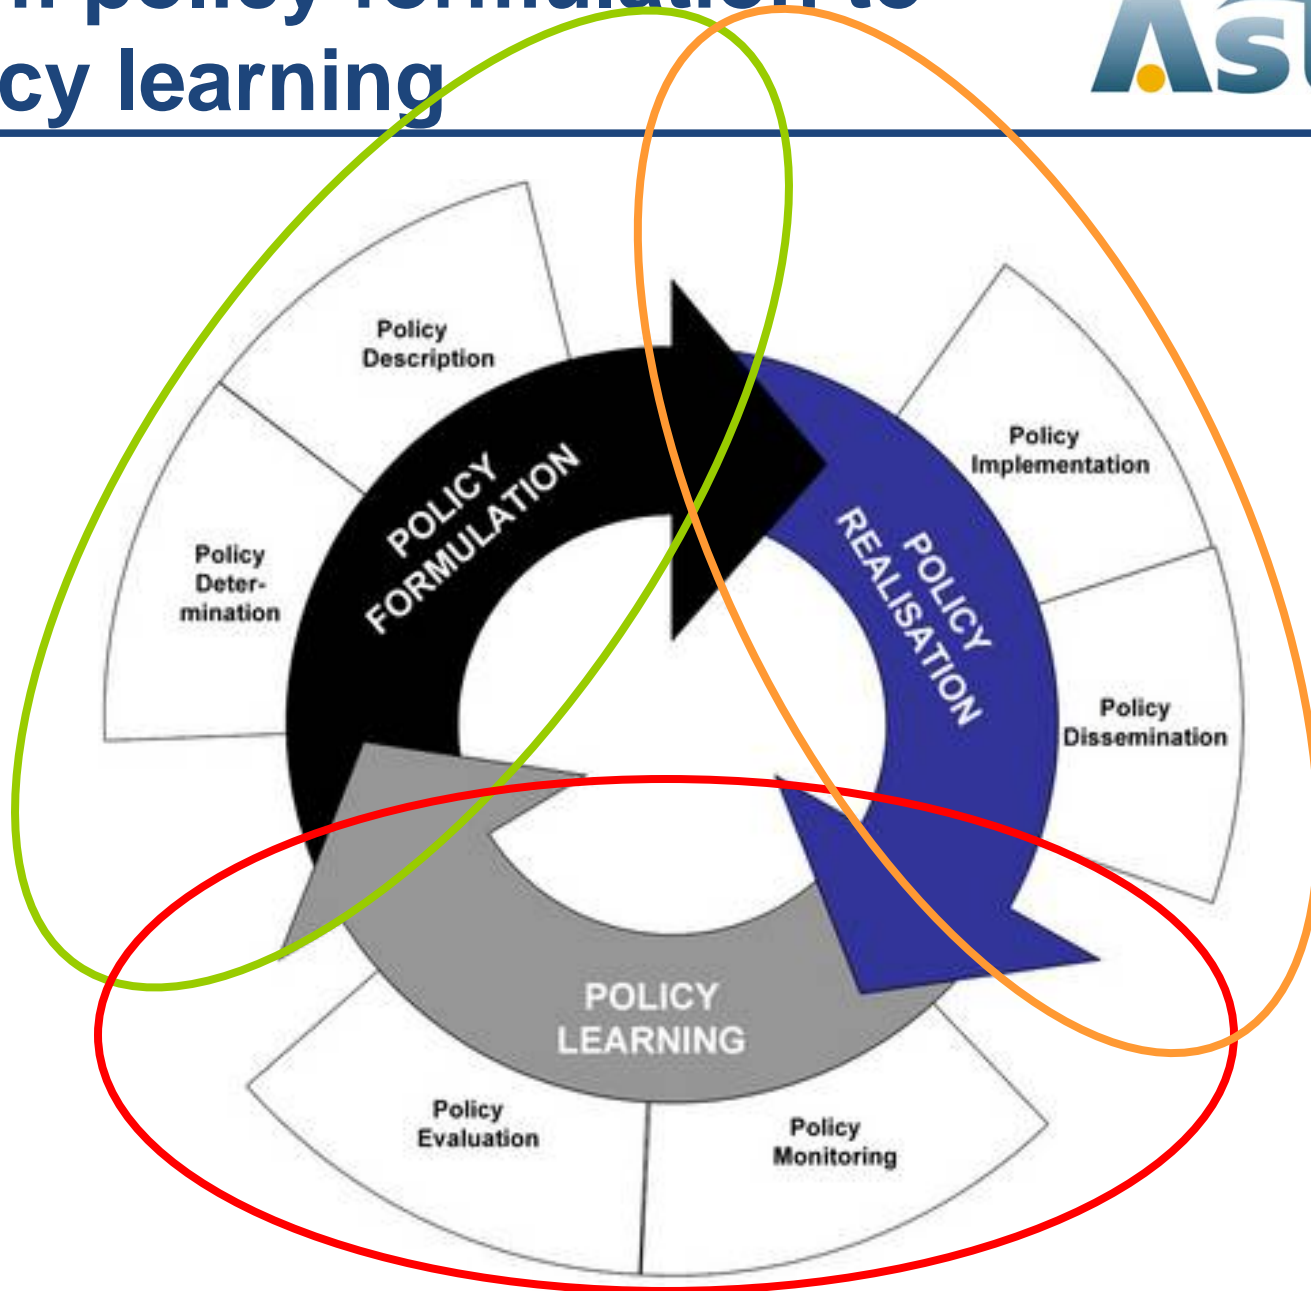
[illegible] policy formulation to
cy learning

Policy Description

Policy Determination

POLICY FORMULATION

Policy Implementation

POLICY REALISATION

Policy Dissemination

POLICY LEARNING

Policy Evaluation

Policy Monitoring